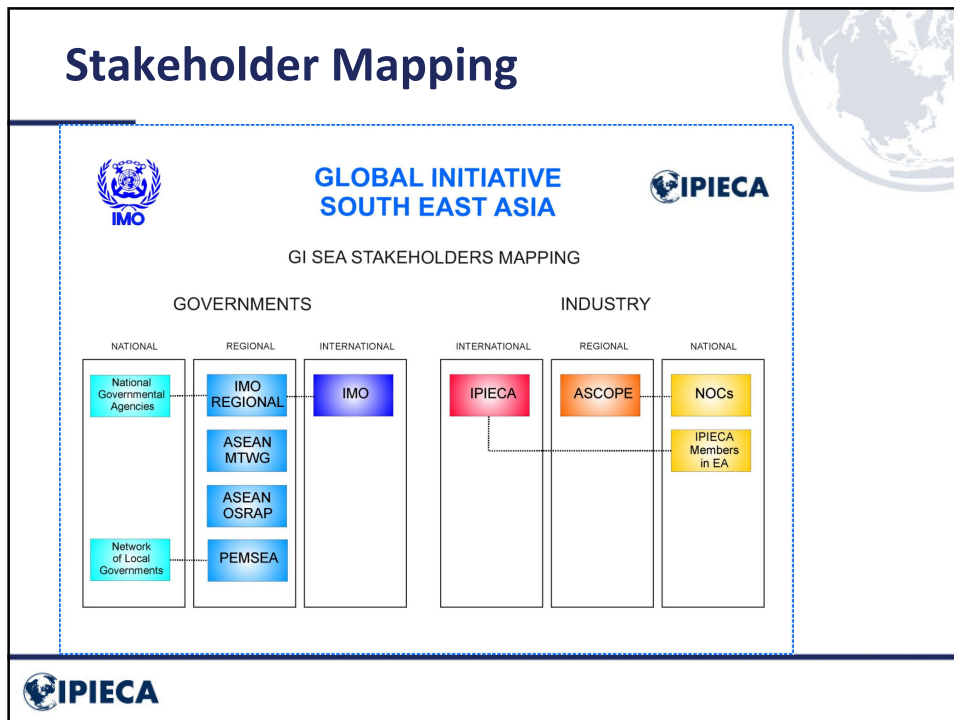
Stakeholder Mapping

IMO

GLOBAL INITIATIVE
SOUTH EAST ASIA

IPIECA

GI SEA STAKEHOLDERS MAPPING

GOVERNMENTS

INDUSTRY

NATIONAL

REGIONAL

INTERNATIONAL

INTERNATIONAL

REGIONAL

NATIONAL

National Governmental Agencies

IMO REGIONAL

IMO

IPIECA

ASCOPE

NOCs

ASEAN MTWG

IPIECA Members in EA

ASEAN OSRAP

Network of Local Governments

PEMSEA

IPIECA